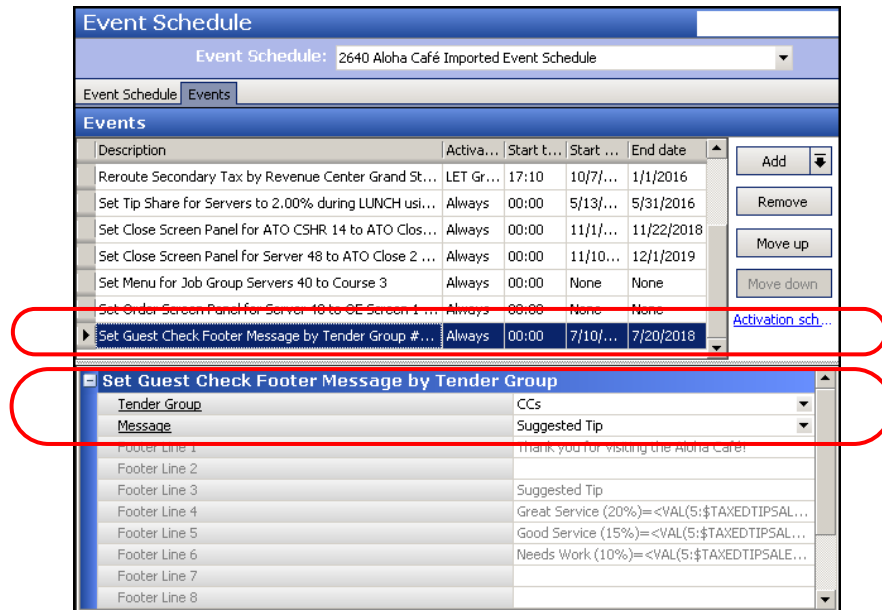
Event Schedule

Event Schedule: 2640 Aloha Café Imported Event Schedule

Event Schedule | Events

Events

| Description | Activa... | Start t... | Start ... | End date |
|---|---|---|---|---|
| Reroute Secondary Tax by Revenue Center Grand St... | LET Gr... | 17:10 | 10/7/... | 1/1/2016 |
| Set Tip Share for Servers to 2.00% during LUNCH usi... | Always | 00:00 | 5/13/... | 5/31/2016 |
| Set Close Screen Panel for ATO CSHR 14 to ATO Clos... | Always | 00:00 | 11/1/... | 11/22/2018 |
| Set Close Screen Panel for Server 48 to ATO Close 2 ... | Always | 00:00 | 11/10... | 12/1/2019 |
| Set Menu for Job Group Servers 40 to Course 3 | Always | 00:00 | None | None |
| Set Order Screen Panel for Server 48 to OE Screen 1 ... | Always | 00:00 | None | None |
| Set Guest Check Footer Message by Tender Group #... | Always | 00:00 | 7/10/... | 7/20/2018 |

Add
Remove
Move up
Move down
Activation sch...

Set Guest Check Footer Message by Tender Group

| | |
|---|---|
| Tender Group | CCs |
| Message | Suggested Tip |
| Footer Line 1 | Thank you for visiting the Aloha Café! |
| Footer Line 2 | |
| Footer Line 3 | Suggested Tip |
| Footer Line 4 | Great Service (20%)=<VAL(5:$TAXEDTIPSAL... |
| Footer Line 5 | Good Service (15%)=<VAL(5:$TAXEDTIPSAL... |
| Footer Line 6 | Needs Work (10%)=<VAL(5:$TAXEDTIPSALE... |
| Footer Line 7 | |
| Footer Line 8 | |